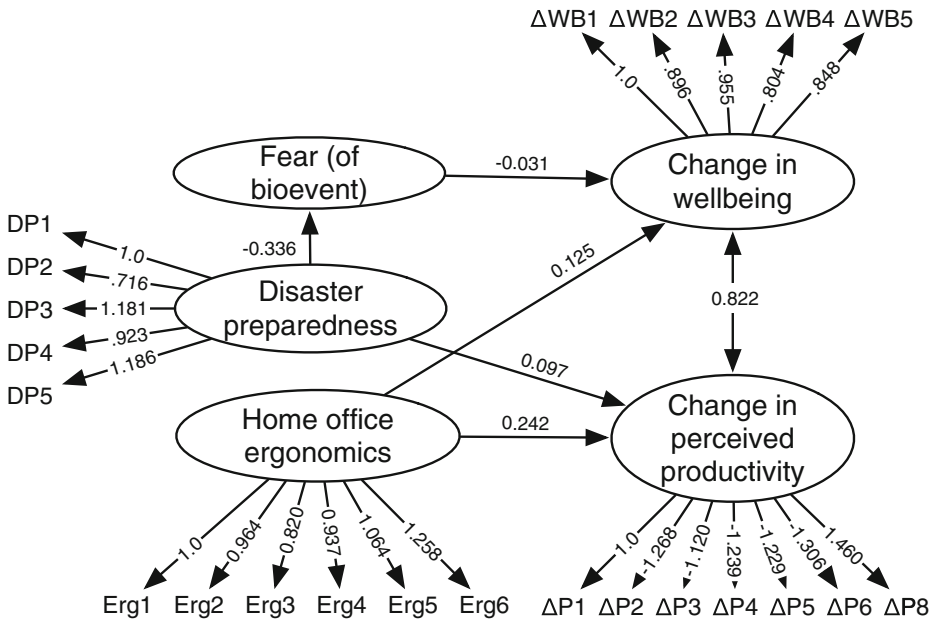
ΔWB1 ΔWB2 ΔWB3 ΔWB4 ΔWB5

1.0 .896 .955 .804 .848

Fear (of bioevent)

-0.031

Change in wellbeing

DP1
DP2
DP3
DP4
DP5

1.0
.716
1.181
.923
1.186

-0.336

Disaster preparedness

0.125

0.822

0.097

Home office ergonomics

0.242

Change in perceived productivity

1.0 0.964 0.820 0.937 1.064 1.258

Erg1 Erg2 Erg3 Erg4 Erg5 Erg6

1.0 -1.268 -1.120 -1.239 -1.229 -1.306 1.460

ΔP1 ΔP2 ΔP3 ΔP4 ΔP5 ΔP6 ΔP8